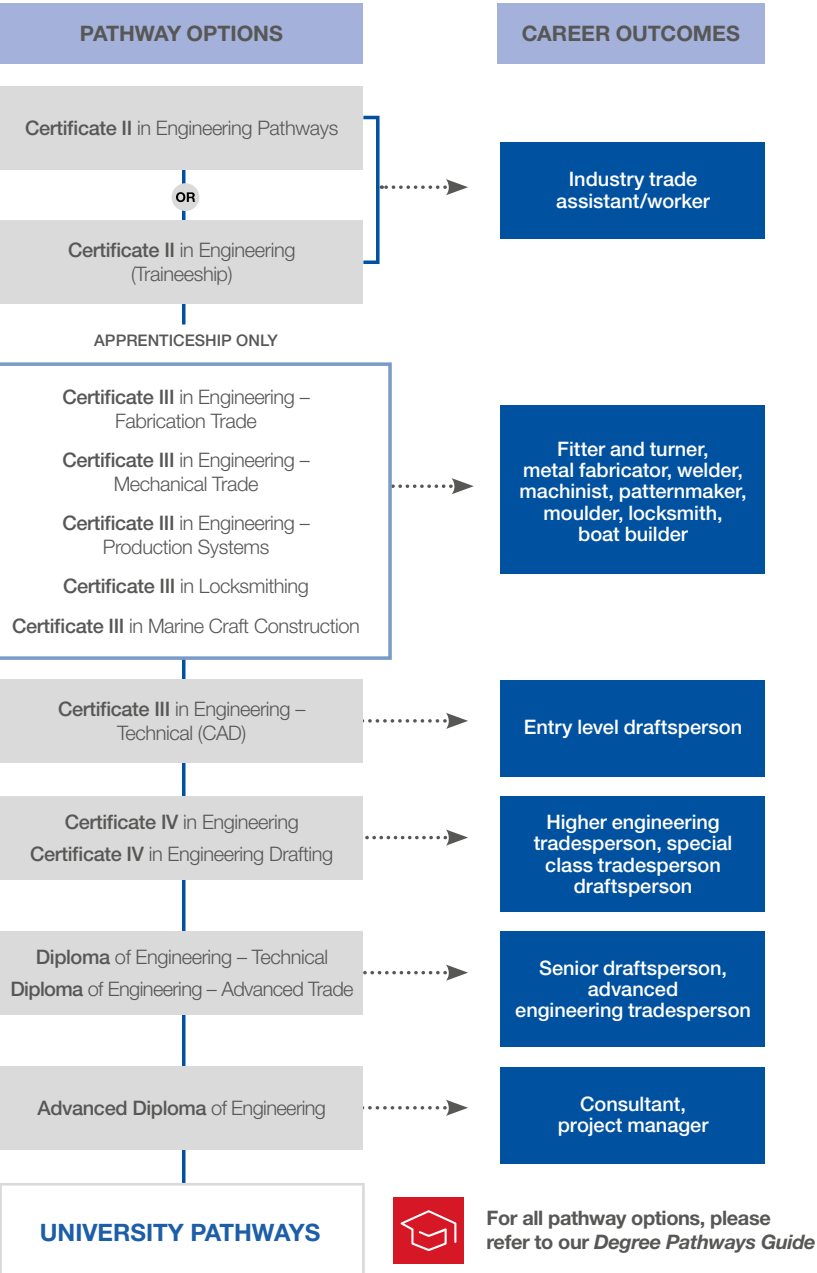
PATHWAY OPTIONS

CAREER OUTCOMES

Certificate II in Engineering Pathways

OR

Certificate II in Engineering (Traineeship)

Industry trade assistant/worker

APPRENTICESHIP ONLY

Certificate III in Engineering – Fabrication Trade

Certificate III in Engineering – Mechanical Trade

Certificate III in Engineering – Production Systems

Certificate III in Locksmithing

Certificate III in Marine Craft Construction

Fitter and turner, metal fabricator, welder, machinist, patternmaker, moulder, locksmith, boat builder

Certificate III in Engineering – Technical (CAD)

Entry level draftsperson

Certificate IV in Engineering

Certificate IV in Engineering Drafting

Higher engineering tradesperson, special class tradesperson draftsperson

Diploma of Engineering – Technical

Diploma of Engineering – Advanced Trade

Senior draftsperson, advanced engineering tradesperson

Advanced Diploma of Engineering

Consultant, project manager

UNIVERSITY PATHWAYS

For all pathway options, please refer to our Degree Pathways Guide